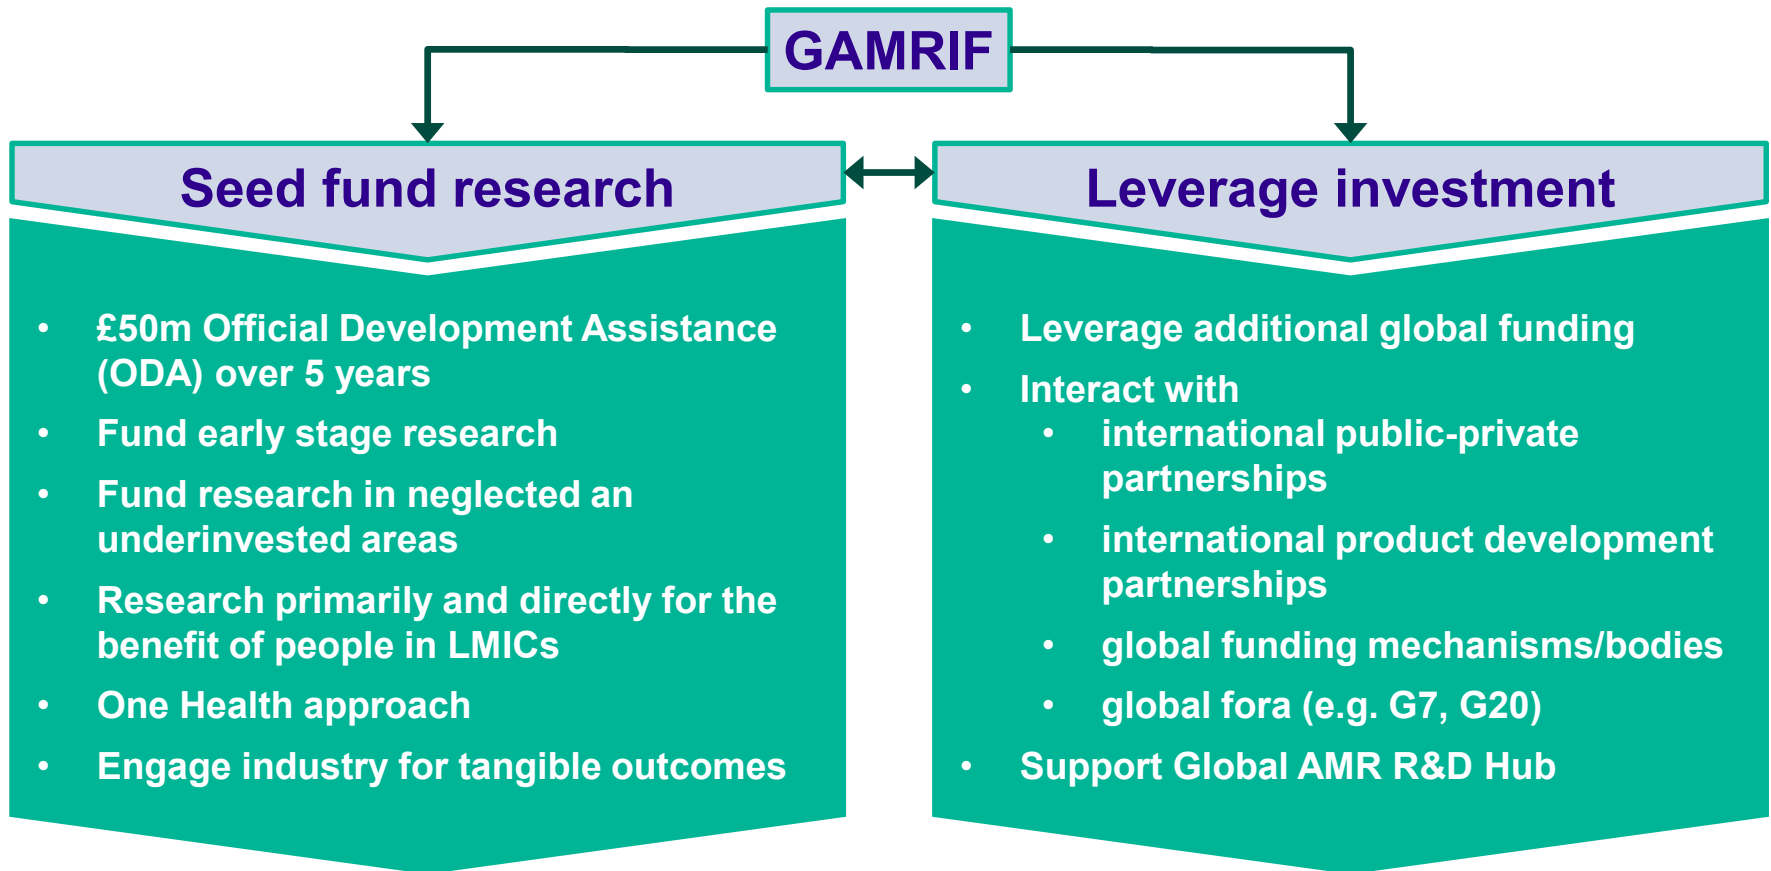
GAMRIF

Seed fund research

- £50m Official Development Assistance (ODA) over 5 years
- Fund early stage research
- Fund research in neglected an underinvested areas
- Research primarily and directly for the benefit of people in LMICs
- One Health approach
- Engage industry for tangible outcomes

Leverage investment

- Leverage additional global funding
- Interact with
  - international public-private partnerships
  - international product development partnerships
  - global funding mechanisms/bodies
  - global fora (e.g. G7, G20)
- Support Global AMR R&D Hub